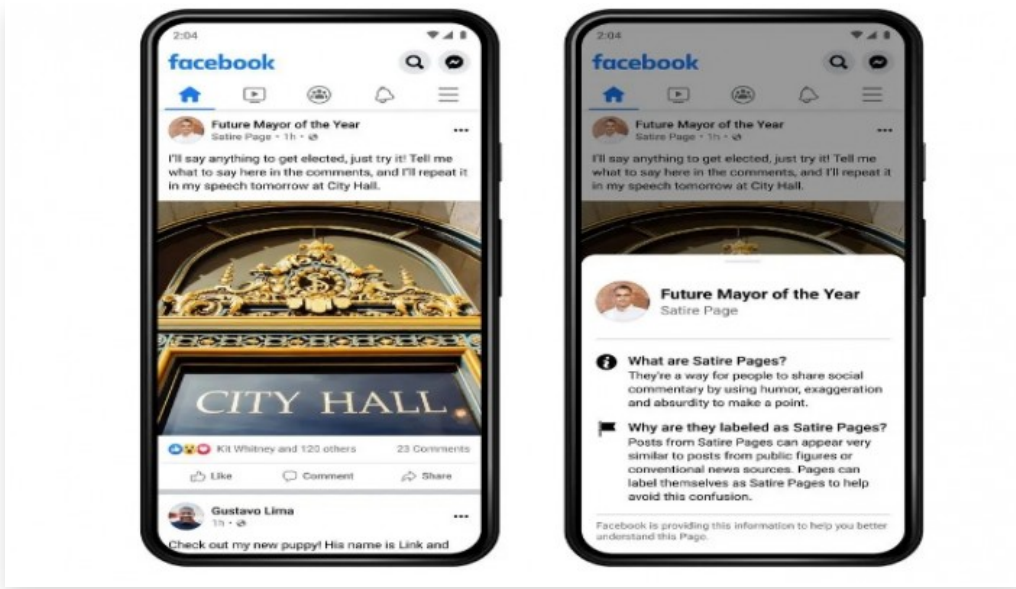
2:04

facebook

Future Mayor of the Year
Satire Page · 1h ·

I'll say anything to get elected, just try it! Tell me what to say here in the comments, and I'll repeat it in my speech tomorrow at City Hall.

CITY HALL

Kit Whitney and 120 others 23 Comments

Like Comment Share

Gustavo Lima
1h ·

Check out my new puppy! His name is Link and

2:04

facebook

Future Mayor of the Year
Satire Page · 1h ·

I'll say anything to get elected, just try it! Tell me what to say here in the comments, and I'll repeat it in my speech tomorrow at City Hall.

Future Mayor of the Year
Satire Page

What are Satire Pages?
They're a way for people to share social commentary by using humor, exaggeration and absurdity to make a point.

Why are they labeled as Satire Pages?
Posts from Satire Pages can appear very similar to posts from public figures or conventional news sources. Pages can label themselves as Satire Pages to help avoid this confusion.

Facebook is providing this information to help you better understand this Page.